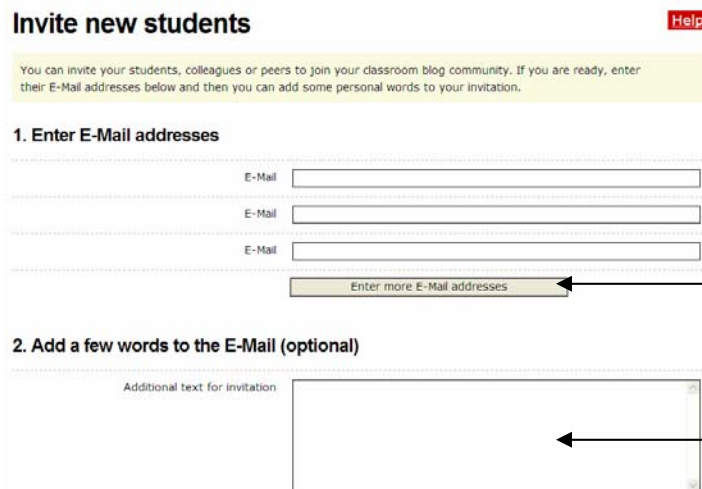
Invite new students

Help

You can invite your students, colleagues or peers to join your classroom blog community. If you are ready, enter their E-Mail addresses below and then you can add some personal words to your invitation.

1. Enter E-Mail addresses

E-Mail

E-Mail

E-Mail

Enter more E-Mail addresses

2. Add a few words to the E-Mail (optional)

Additional text for invitation